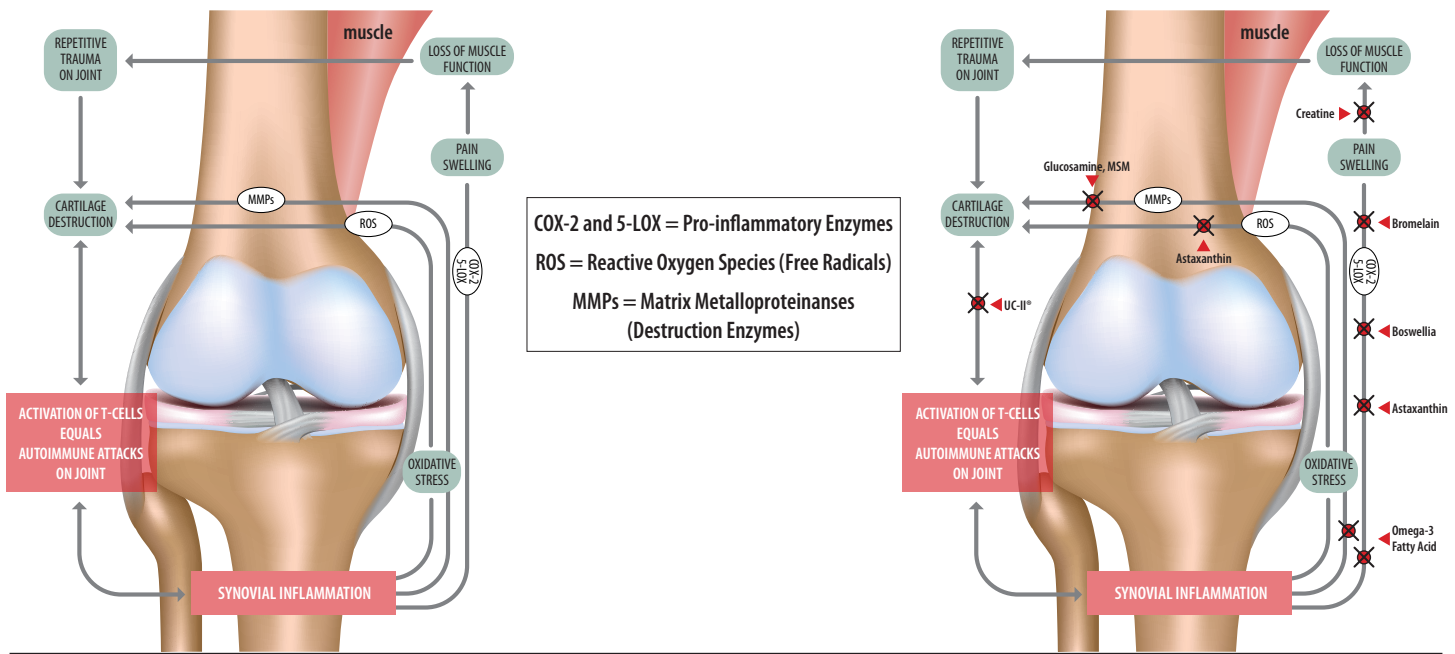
muscle

REPETITIVE TRAUMA ON JOINT

LOSS OF MUSCLE FUNCTION

PAIN SWELLING

CARTILAGE DESTRUCTION

MMPs

ROS

COX-2
5-LOX

ACTIVATION OF T-CELLS EQUALS AUTOIMMUNE ATTACKS ON JOINT

OXIDATIVE STRESS

SYNOVIAL INFLAMMATION

COX-2 and 5-LOX = Pro-inflammatory Enzymes

ROS = Reactive Oxygen Species (Free Radicals)

MMPs = Matrix Metalloproteinanses (Destruction Enzymes)

muscle

REPETITIVE TRAUMA ON JOINT

LOSS OF MUSCLE FUNCTION

Creatine

PAIN SWELLING

Glucosamine, MSM

CARTILAGE DESTRUCTION

MMPs

ROS

Astaxanthin

Bromelain

COX-2
5-LOX

UC-II®

Boswellia

Astaxanthin

ACTIVATION OF T-CELLS EQUALS AUTOIMMUNE ATTACKS ON JOINT

OXIDATIVE STRESS

Omega-3 Fatty Acid

SYNOVIAL INFLAMMATION